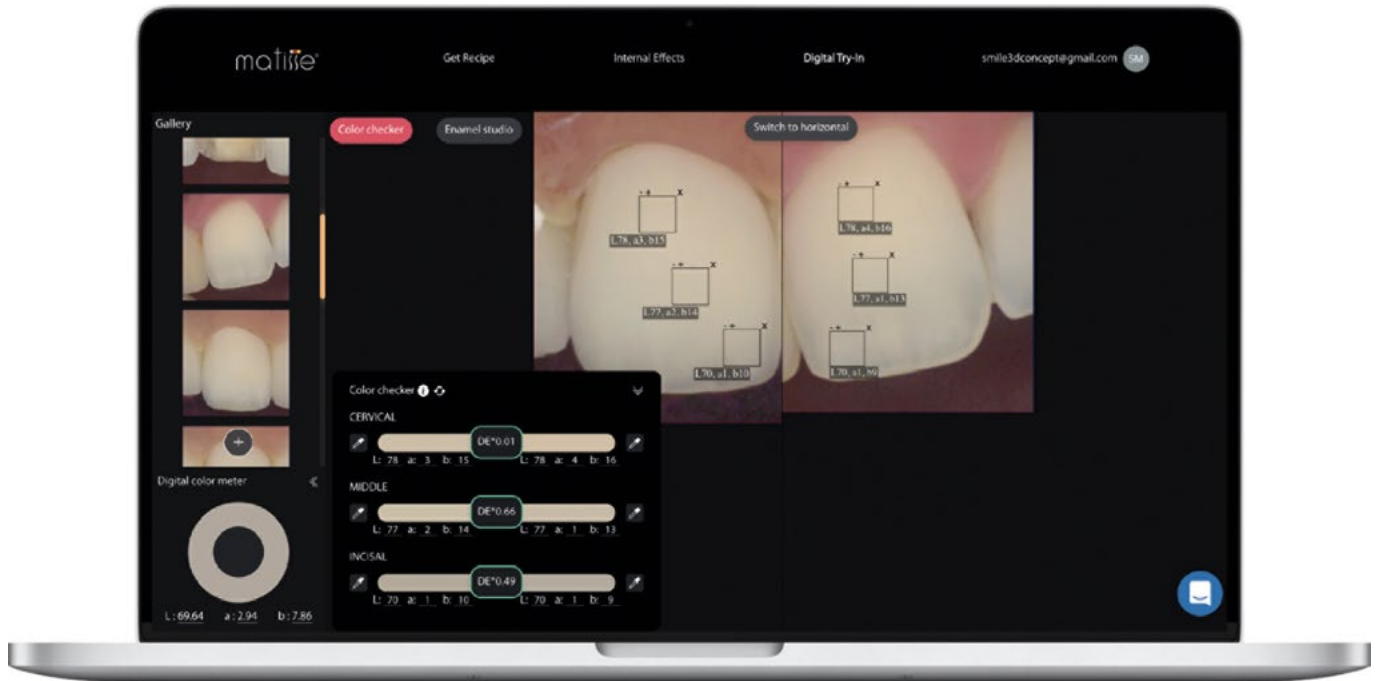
matisse

Get Recipe

Internal Effects

Digital Try-In

smile3dconcept@gmail.com SM

Gallery

Color checker

Enamel studio

Switch to horizontal

L78, a3, b15

L77, a2, b14

L70, a1, b10

L78, a4, b16

L77, a1, b13

L70, a1, b9

Digital color meter

L : 69.64 a : 2.94 b : 7.86

Color checker

CERVICAL

DE*0.01

L: 78 a: 3 b: 15 L: 78 a: 4 b: 16

MIDDLE

DE*0.66

L: 77 a: 2 b: 14 L: 77 a: 1 b: 13

INCISAL

DE*0.49

L: 70 a: 1 b: 10 L: 70 a: 1 b: 9